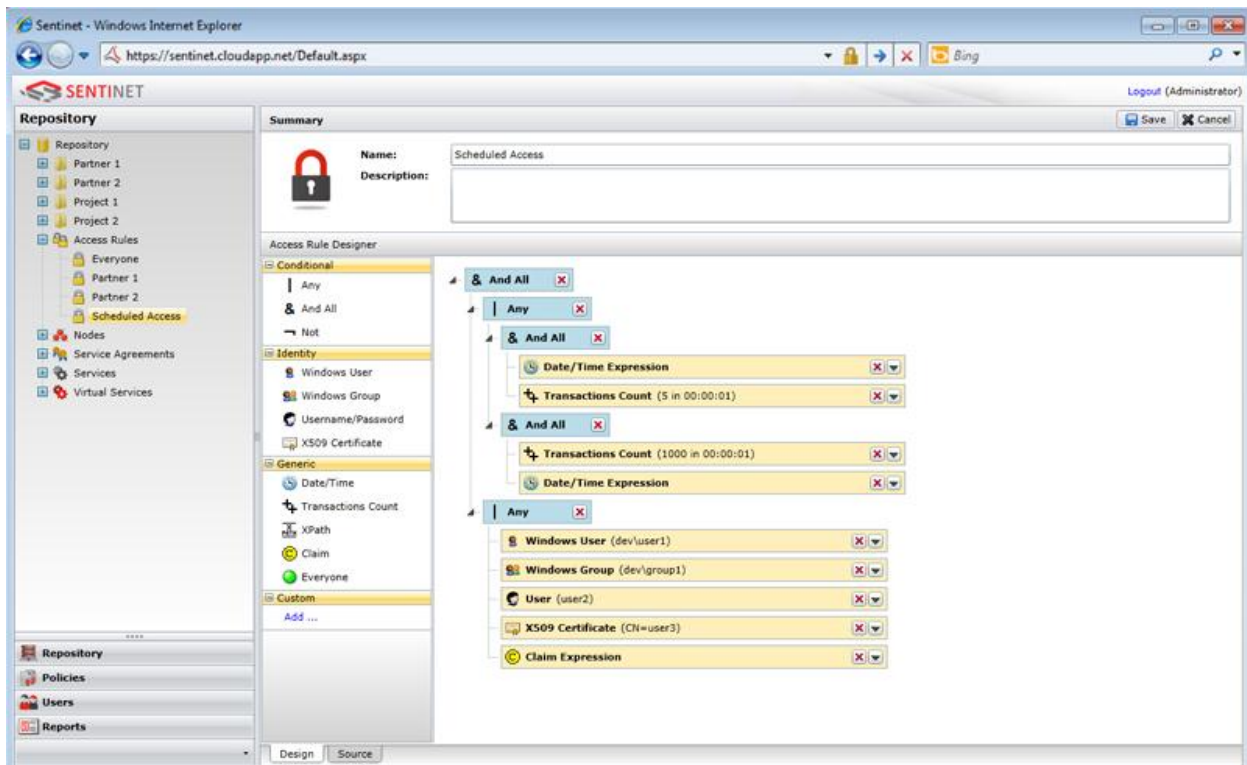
Sentinet - Windows Internet Explorer

https://sentinet.cloudapp.net/Default.aspx

Bing

SENTINET

Logout (Administrator)

Repository

Repository
Partner 1
Partner 2
Project 1
Project 2
Access Rules
Everyone
Partner 1
Partner 2
Scheduled Access
Nodes
Service Agreements
Services
Virtual Services

Repository
Policies
Users
Reports

Summary

Save Cancel

Name: Scheduled Access
Description:

Access Rule Designer

Conditional
Any
And All
Not
Identity
Windows User
Windows Group
Username/Password
X509 Certificate
Generic
Date/Time
Transactions Count
XPath
Claim
Everyone
Custom
Add ...

And All
Any
And All
Date/Time Expression
Transactions Count (5 in 00:00:01)
And All
Transactions Count (1000 in 00:00:01)
Date/Time Expression
Any
Windows User (dev\user1)
Windows Group (dev\group1)
User (user2)
X509 Certificate (CN=user3)
Claim Expression

Design Source